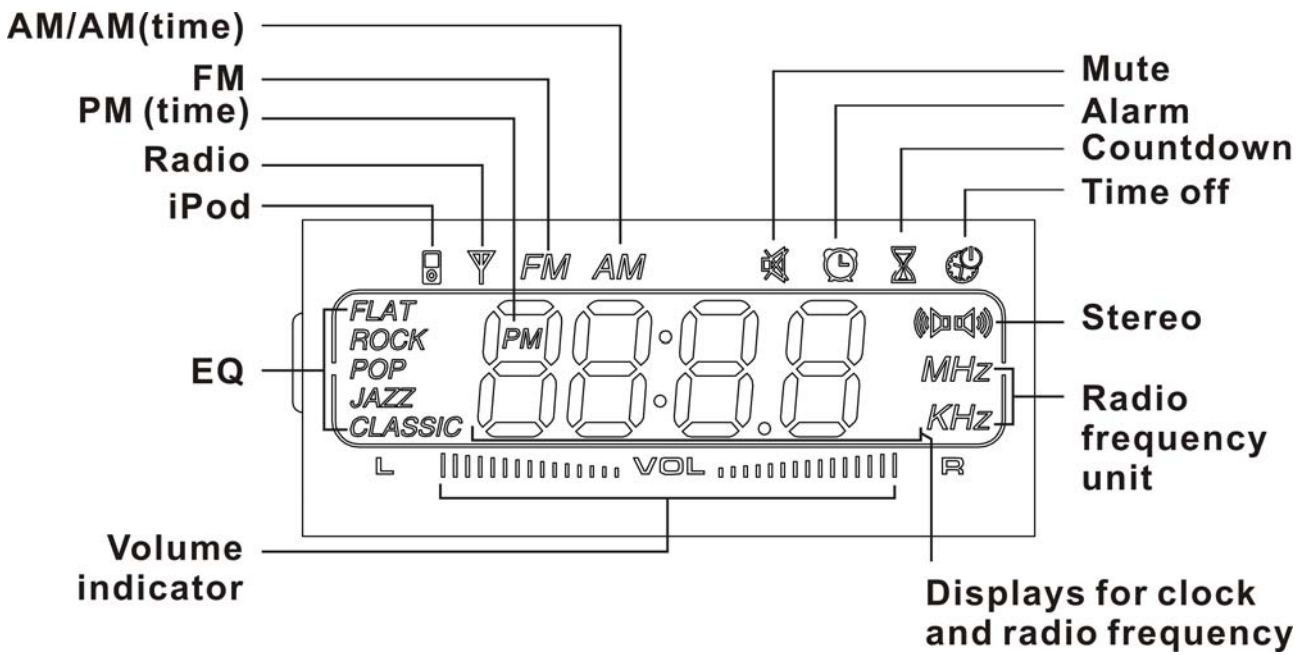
AM/AM(time)
FM
PM (time)
Radio
iPod

Mute
Alarm
Countdown
Time off

FM AM

FLAT
ROCK
POP
JAZZ
CLASSIC

PM

MHz
KHz

Stereo

EQ

Radio frequency unit

L VOL R

Volume indicator

Displays for clock and radio frequency